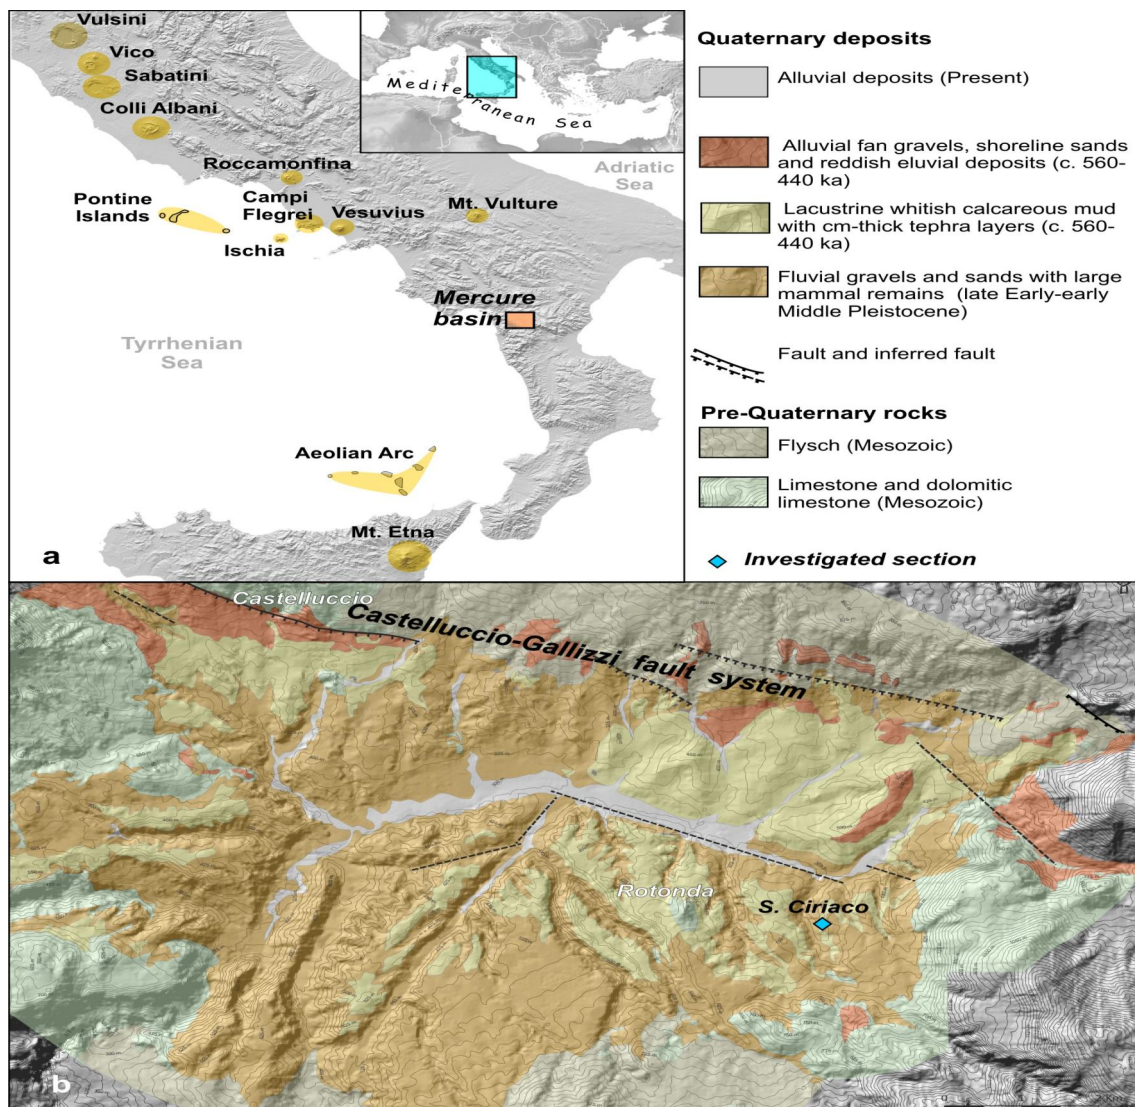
Vulsini
Vico
Sabatini
Colli Albani
Roccamonfina
Pontine Islands
Campi Flegrei
Vesuvius
Ischia
Mt. Vulture
Adriatic Sea
Mediterranean Sea
Mercure basin
Tyrrhenian Sea
Aeolian Arc
Mt. Etna
a

Quaternary deposits
Alluvial deposits (Present)
Alluvial fan gravels, shoreline sands and reddish eluvial deposits (c. 560-440 ka)
Lacustrine whitish calcareous mud with cm-thick tephra layers (c. 560-440 ka)
Fluvial gravels and sands with large mammal remains (late Early-early Middle Pleistocene)
Fault and inferred fault
Pre-Quaternary rocks
Flysch (Mesozoic)
Limestone and dolomitic limestone (Mesozoic)
Investigated section

Castelluccio
Castelluccio-Gallizzi fault system
Rotonda
S. Ciriaco
b